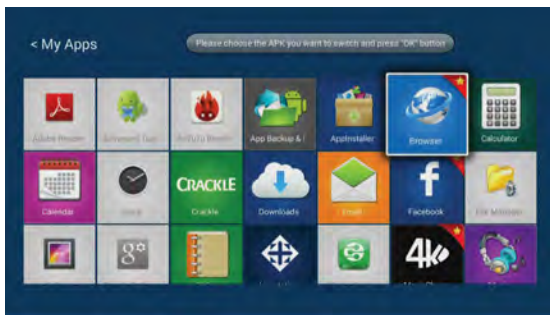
< My Apps

Please choose the APK you want to switch and press "OK" button

Adobe Reader
Advanced Task
AnTuTu Bench
App Backup &
ApkInstaller
Browser
Calculator
Calendar
Clock
CRACKLE
Crackle
Downloads
Email
Facebook
File Manager
4K